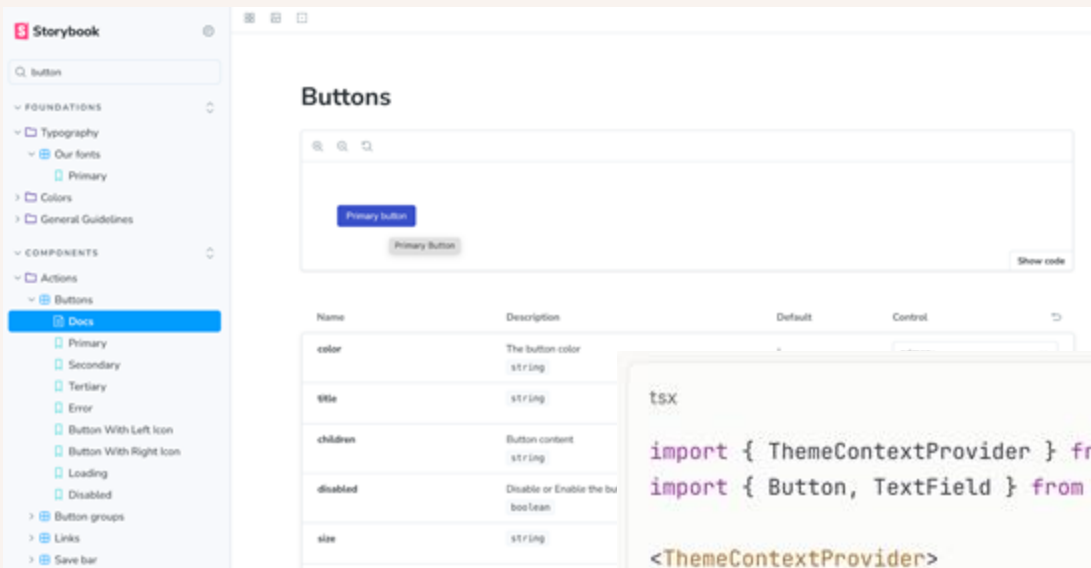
Storybook

button

FOUNDATIONS
Typography
Our fonts
Primary
Colors
General Guidelines

COMPONENTS
Actions
Buttons
Docs
Primary
Secondary
Tertiary
Error
Button With Left Icon
Button With Right Icon
Loading
Disabled
Button groups
Links
Save bar

Buttons

Primary button

Primary Button

Show code

| Name | Description | Default | Control |
|---|---|---|---|
| color | The button color string | - | |
| title | string | | |
| children | Button content string | | |
| disabled | Disable or Enable the bu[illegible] boolean | | |
| size | string | | |

tsx

import { ThemeContextProvider } fr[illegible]
import { Button, TextField } from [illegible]

<ThemeContextProvider>